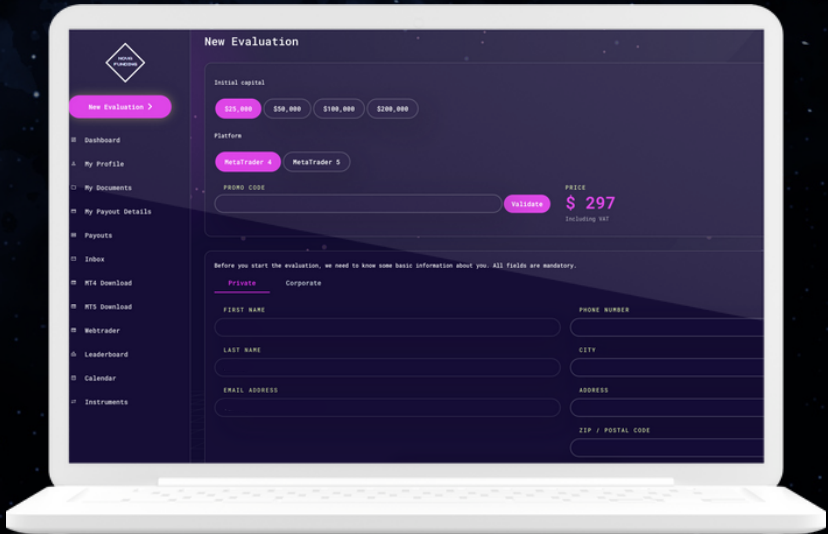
NOVA FUNDING

New Evaluation >

Dashboard
My Profile
My Documents
My Payout Details
Payouts
Inbox
MT4 Download
MT5 Download
Webtrader
Leaderboard
Calendar
Instruments

New Evaluation

Initial capital

$25,000 $50,000 $100,000 $200,000

Platform

MetaTrader 4 MetaTrader 5

PROMO CODE

Validate

PRICE
$ 297
Including VAT

Before you start the evaluation, we need to know some basic information about you. All fields are mandatory.

Private Corporate

FIRST NAME

PHONE NUMBER

LAST NAME

CITY

EMAIL ADDRESS

ADDRESS

ZIP / POSTAL CODE